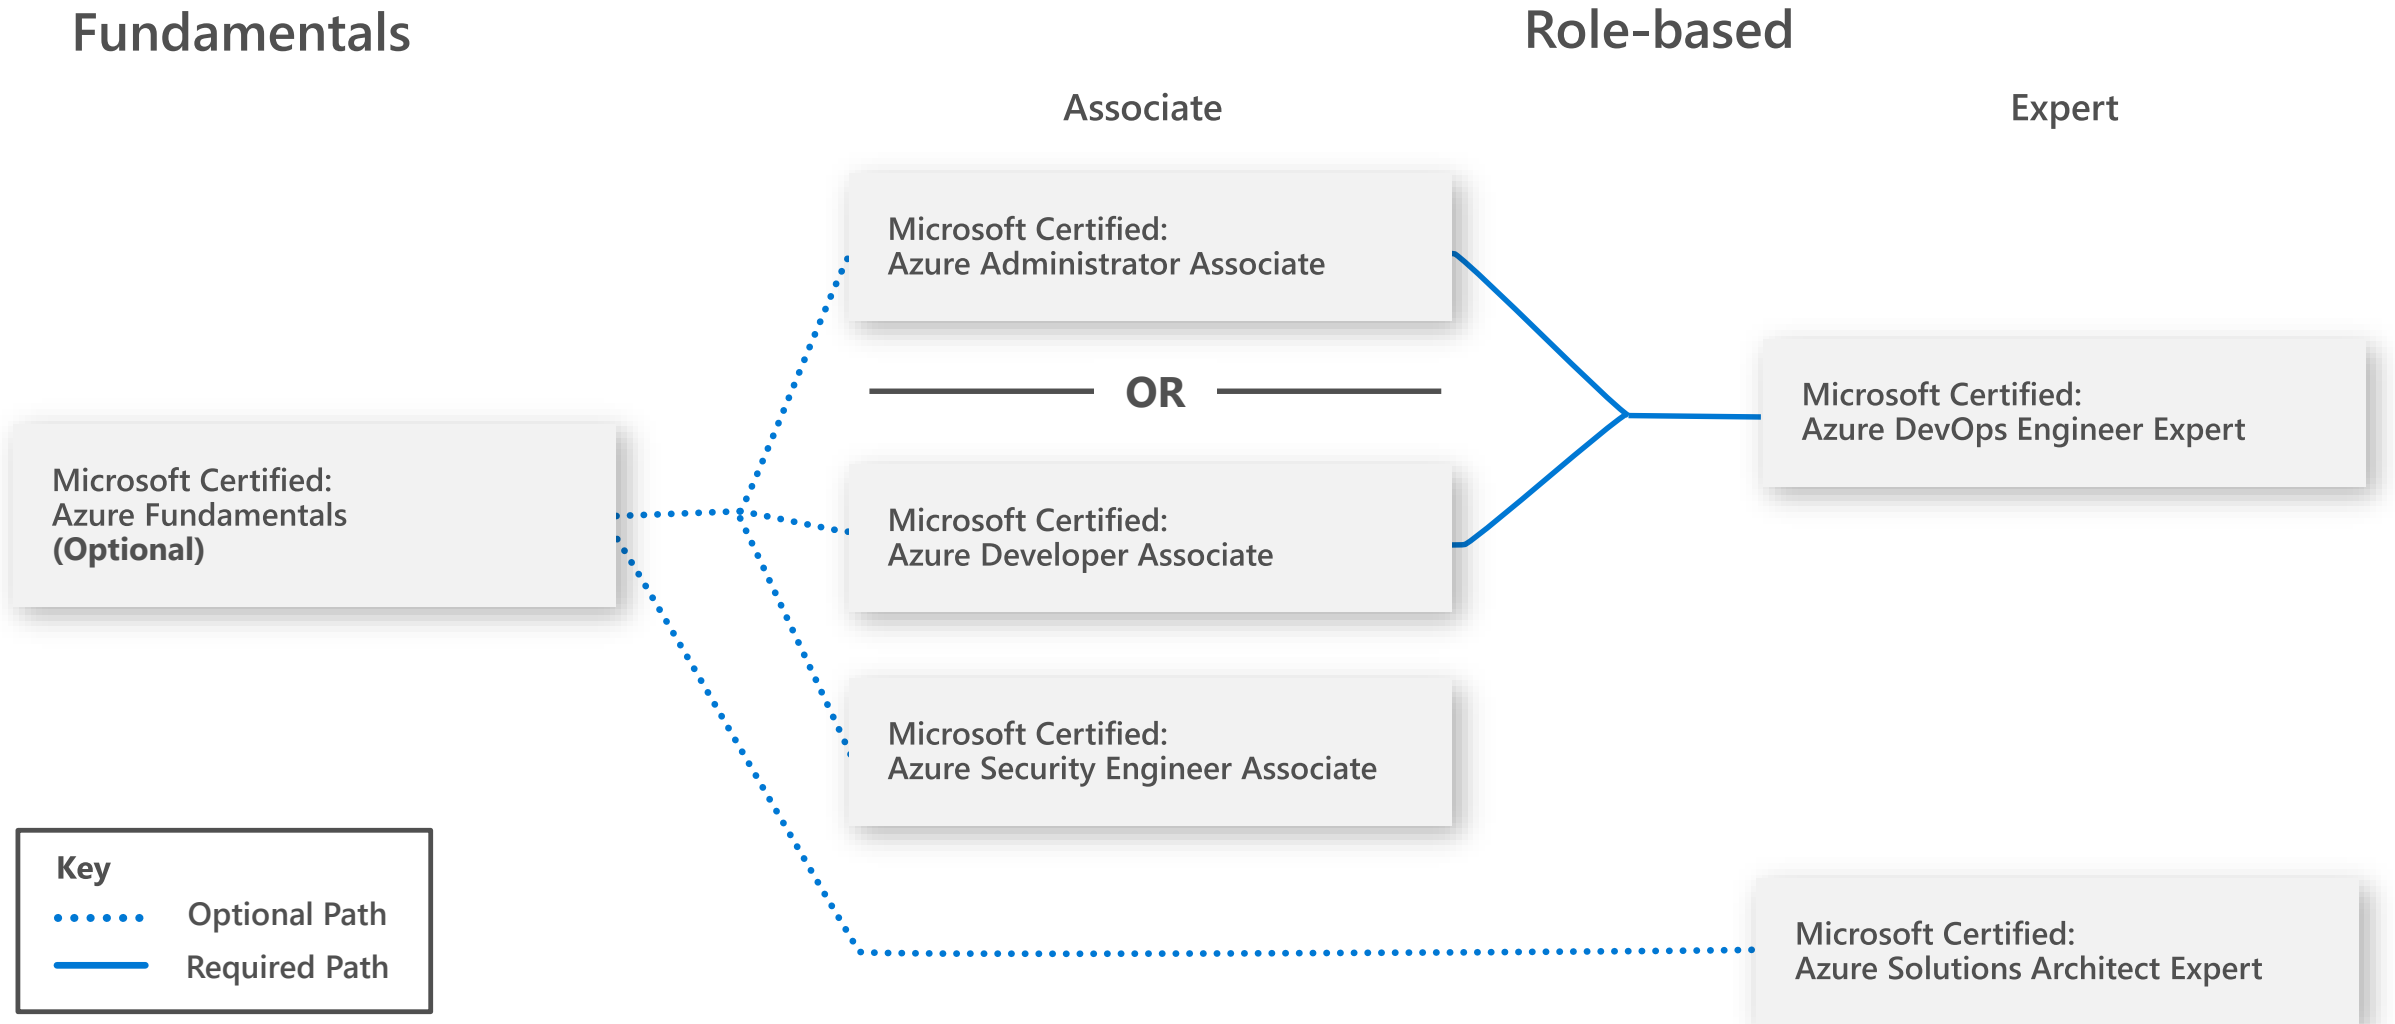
Fundamentals

Role-based

Associate

Expert

Microsoft Certified:
Azure Administrator Associate

OR

Microsoft Certified:
Azure Developer Associate

Microsoft Certified:
Azure Security Engineer Associate

Microsoft Certified:
Azure Fundamentals
**(Optional)**

Microsoft Certified:
Azure DevOps Engineer Expert

Microsoft Certified:
Azure Solutions Architect Expert

Key
Optional Path
Required Path